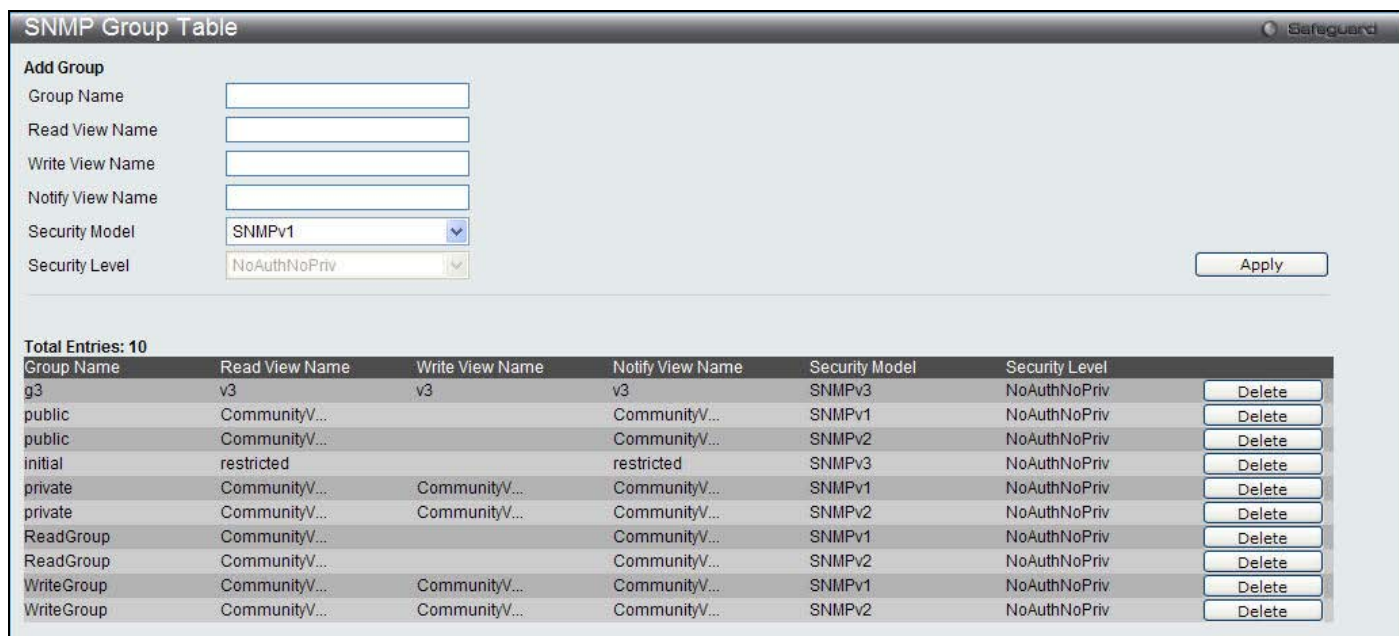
SNMP Group Table

Safeguard

Add Group

Group Name

Read View Name

Write View Name

Notify View Name

Security Model SNMPv1

Security Level NoAuthNoPriv

Apply

Total Entries: 10

| Group Name | Read View Name | Write View Name | Notify View Name | Security Model | Security Level | |
|---|---|---|---|---|---|---|
| g3 | v3 | v3 | v3 | SNMPv3 | NoAuthNoPriv | Delete |
| public | CommunityV... | | CommunityV... | SNMPv1 | NoAuthNoPriv | Delete |
| public | CommunityV... | | CommunityV... | SNMPv2 | NoAuthNoPriv | Delete |
| initial | restricted | | restricted | SNMPv3 | NoAuthNoPriv | Delete |
| private | CommunityV... | CommunityV... | CommunityV... | SNMPv1 | NoAuthNoPriv | Delete |
| private | CommunityV... | CommunityV... | CommunityV... | SNMPv2 | NoAuthNoPriv | Delete |
| ReadGroup | CommunityV... | | CommunityV... | SNMPv1 | NoAuthNoPriv | Delete |
| ReadGroup | CommunityV... | | CommunityV... | SNMPv2 | NoAuthNoPriv | Delete |
| WriteGroup | CommunityV... | CommunityV... | CommunityV... | SNMPv1 | NoAuthNoPriv | Delete |
| WriteGroup | CommunityV... | CommunityV... | CommunityV... | SNMPv2 | NoAuthNoPriv | Delete |